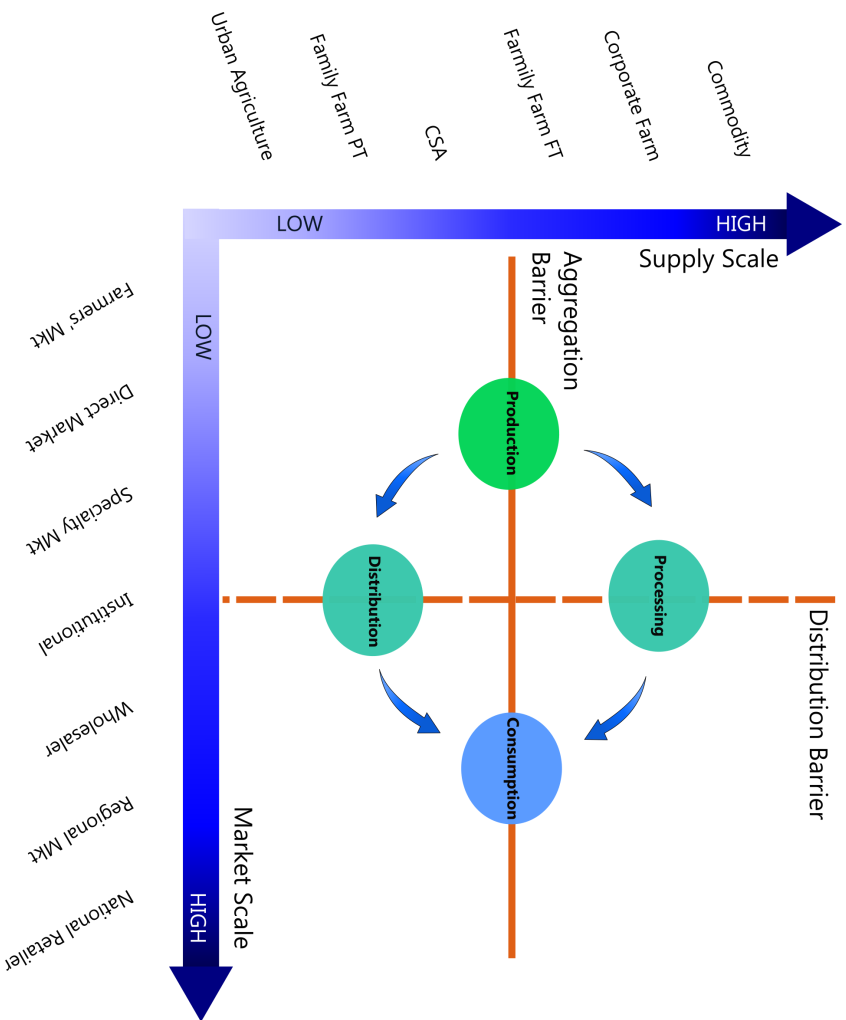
Urban Agriculture
Family Farm PT
CSA
Farmily Farm FT
Corporate Farm
Commodity

LOW
HIGH
Supply Scale

Aggregation Barrier

Farmers' Mkt
Direct Market
Specialty Mkt
Institutional
Wholesaler
Regional Mkt
National Retailer

LOW
HIGH
Market Scale

Production
Distribution
Processing
Consumption

Distribution Barrier